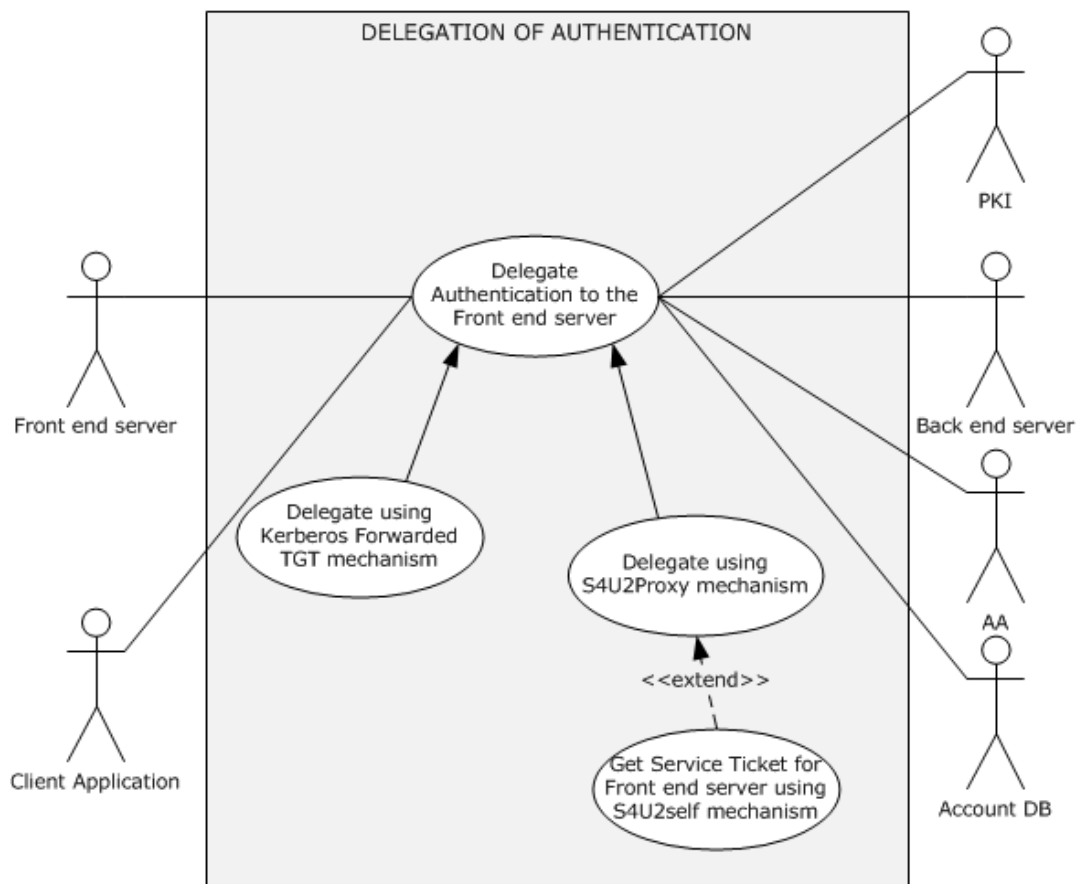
DELEGATION OF AUTHENTICATION

PKI

Delegate Authentication to the Front end server

Front end server

Back end server

Delegate using Kerberos Forwarded TGT mechanism

Delegate using S4U2Proxy mechanism

AA

Client Application

<<extend>>

Get Service Ticket for Front end server using S4U2self mechanism

Account DB